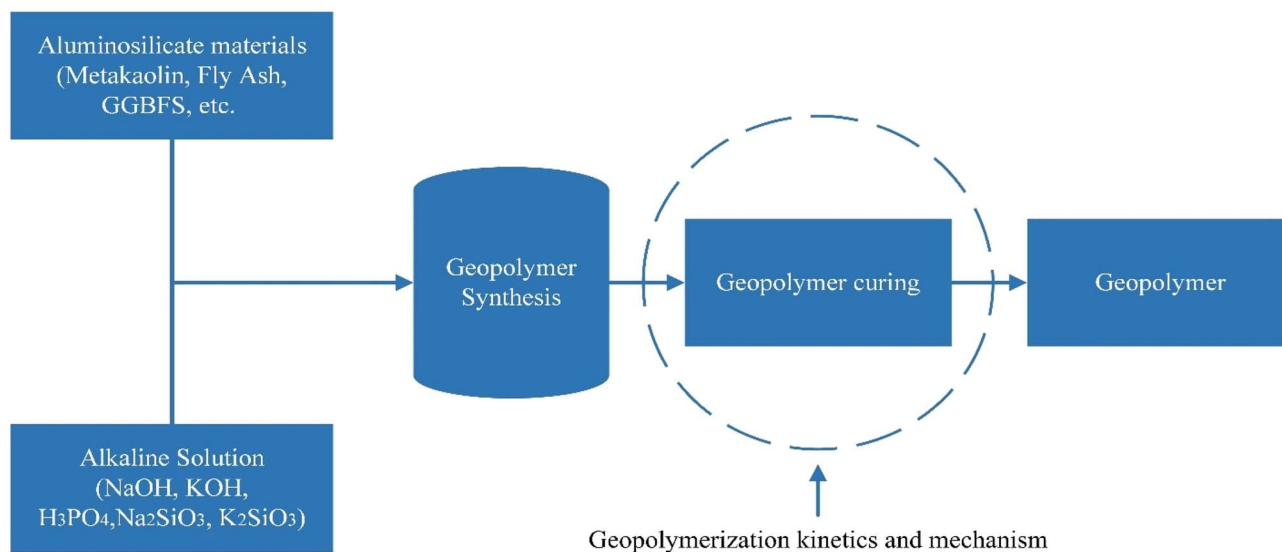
Aluminosilicate materials (Metakaolin, Fly Ash, GGBFS, etc.

Alkaline Solution (NaOH, KOH, $H_3PO_4$,$Na_2SiO_3$, $K_2SiO_3$)

Geopolymer Synthesis

Geopolymer curing

Geopolymer

Geopolymerization kinetics and mechanism